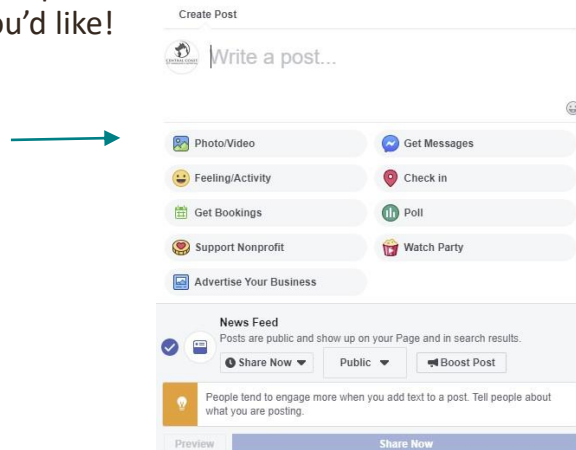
ou'd like!

Create Post

Write a post...

Photo/Video
Get Messages
Feeling/Activity
Check in
Get Bookings
Poll
Support Nonprofit
Watch Party
Advertise Your Business

News Feed
Posts are public and show up on your Page and in search results.
Share Now
Public
Boost Post

People tend to engage more when you add text to a post. Tell people about what you are posting.

Preview
Share Now